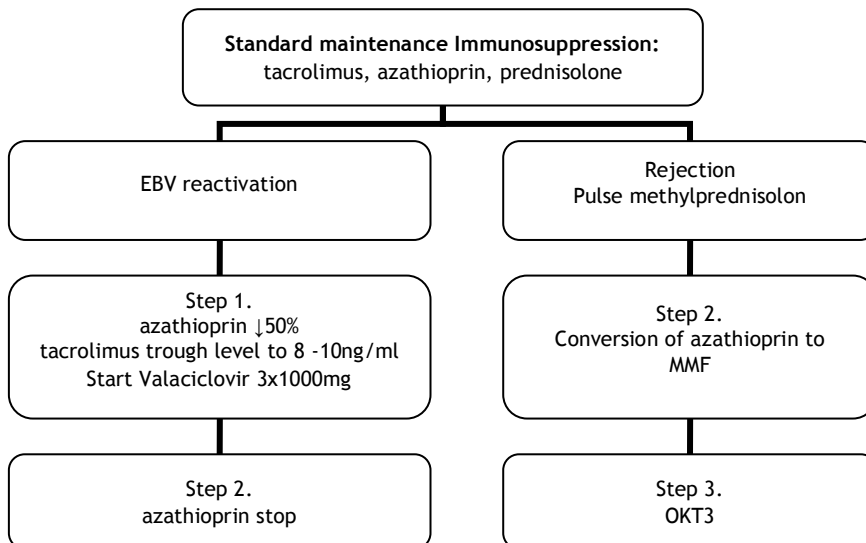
**Standard maintenance Immunosuppression:**
tacrolimus, azathioprin, prednisolone

EBV reactivation

Step 1.
azathioprin ↓50%
tacrolimus trough level to 8 -10ng/ml
Start Valaciclovir 3x1000mg

Step 2.
azathioprin stop

Rejection
Pulse methylprednisolon

Step 2.
Conversion of azathioprin to MMF

Step 3.
OKT3